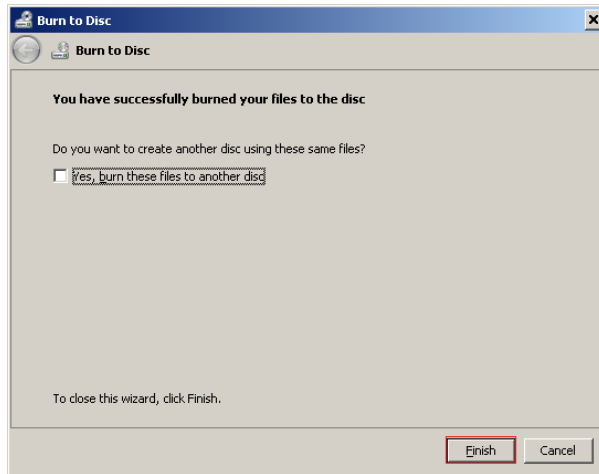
Burn to Disc

Burn to Disc

You have successfully burned your files to the disc

Do you want to create another disc using these same files?

Yes, burn these files to another disc

To close this wizard, click Finish.

Finish

Cancel